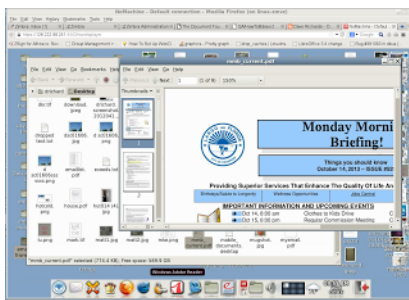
NoMachine - Default connection - Mozilla Firefox (on linux-smax)

File Edit View History Bookmarks Tools Help

Monday Morning Briefing!

Things you should know
October 14, 2013 — ISSUE #02

Providing Superior Services That Enhance The Quality Of Life Around

IMPORTANT INFORMATION AND UPCOMING EVENTS

Oct 14, 6:00 pm	Clothes to Kids Drive
Oct 15, 6:00 pm	Regular Commission Meeting

File Edit View Go Bookmarks Help

File Edit View Go Help

Thumbnails

1 (1 of 9) 100%

Desktop

dropped task.txt
download.jpeg
asd11866.jpg
asd11868.jpg
asd11866ver.png
emailsig.jpg
house.pdf
hou.png
mail.tif
mail2.jpg
mba.png
mobile_documents.desktop
mugshot.jpg
myemail.pdf

"mmb_current.pdf" selected (715.4 kB), Free space: 508.9 GB

Windows Adobe Reader